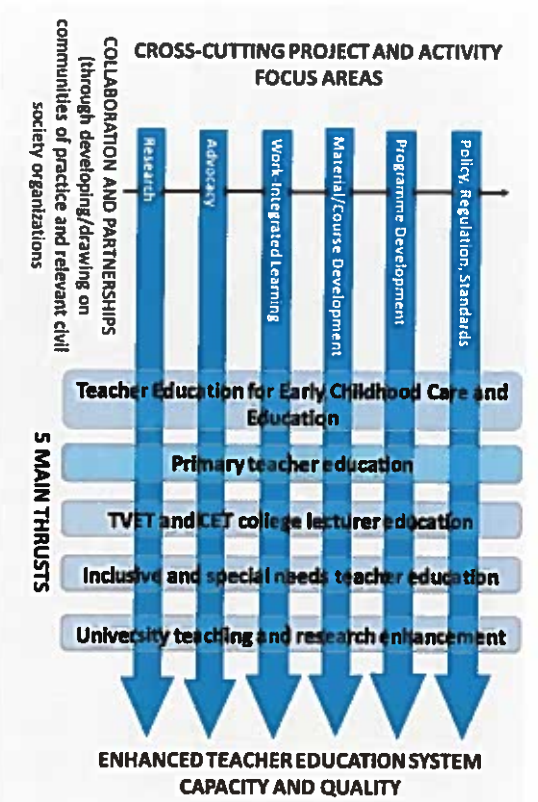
COLLABORATION AND PARTNERSHIPS (through developing/drawing on communities of practice and relevant civil society organizations

CROSS-CUTTING PROJECT AND ACTIVITY FOCUS AREAS

Research

Advocacy

Work Integrated Learning

Material/Course Development

Programme Development

Policy Regulation, Standards

5 MAIN THRUSTS

Teacher Education for Early Childhood Care and Education

Primary teacher education

TVET and CET college lecturer education

Inclusive and special needs teacher education

University teaching and research enhancement

ENHANCED TEACHER EDUCATION SYSTEM CAPACITY AND QUALITY